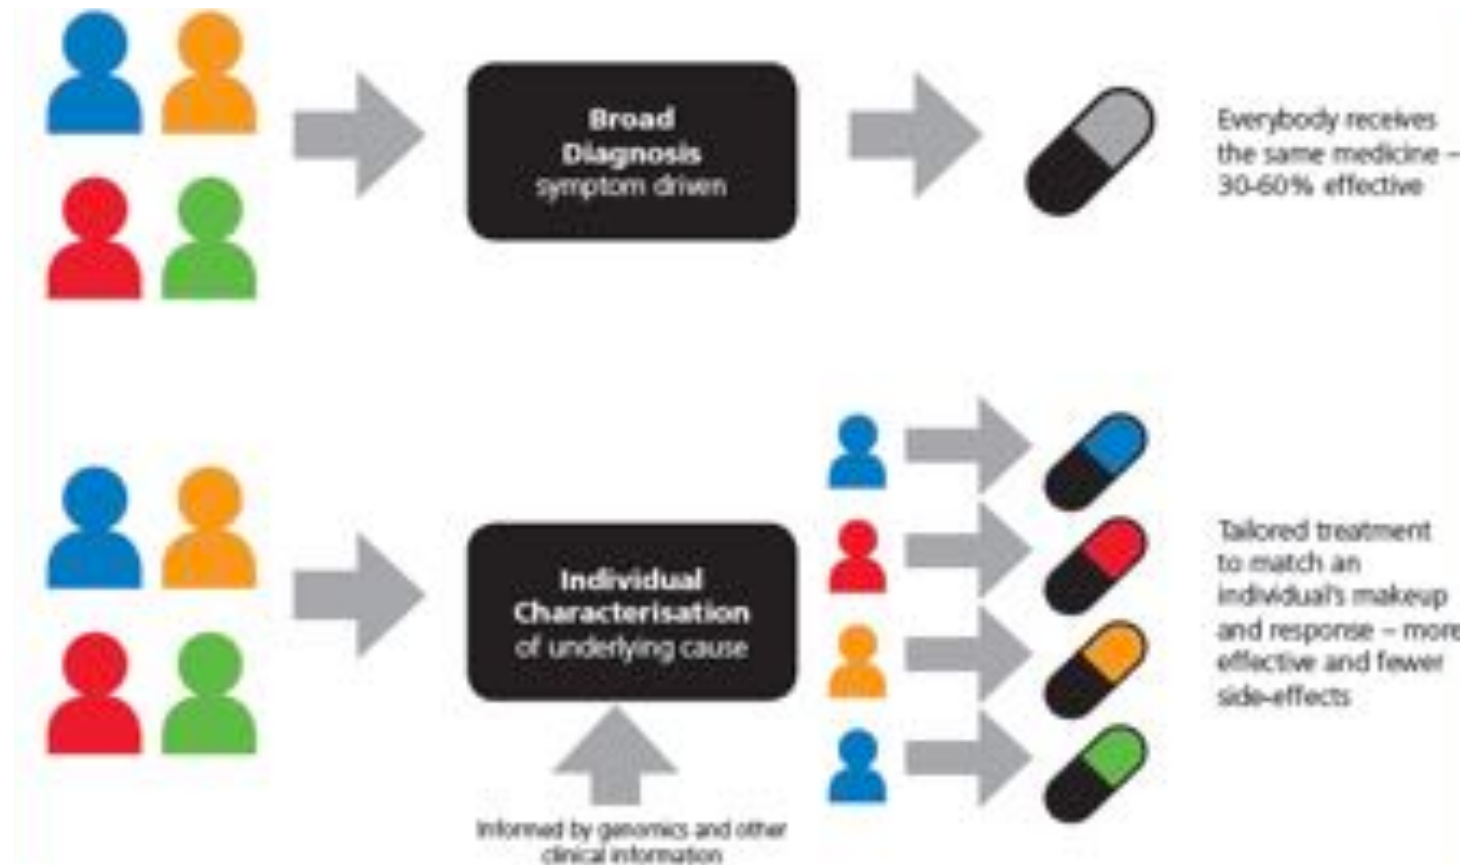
Broad Diagnosis symptom driven

Everybody receives the same medicine – 30-60% effective

Individual Characterisation of underlying cause

Informed by genomics and other clinical information

Tailored treatment to match an individual's makeup and response – more effective and fewer side-effects